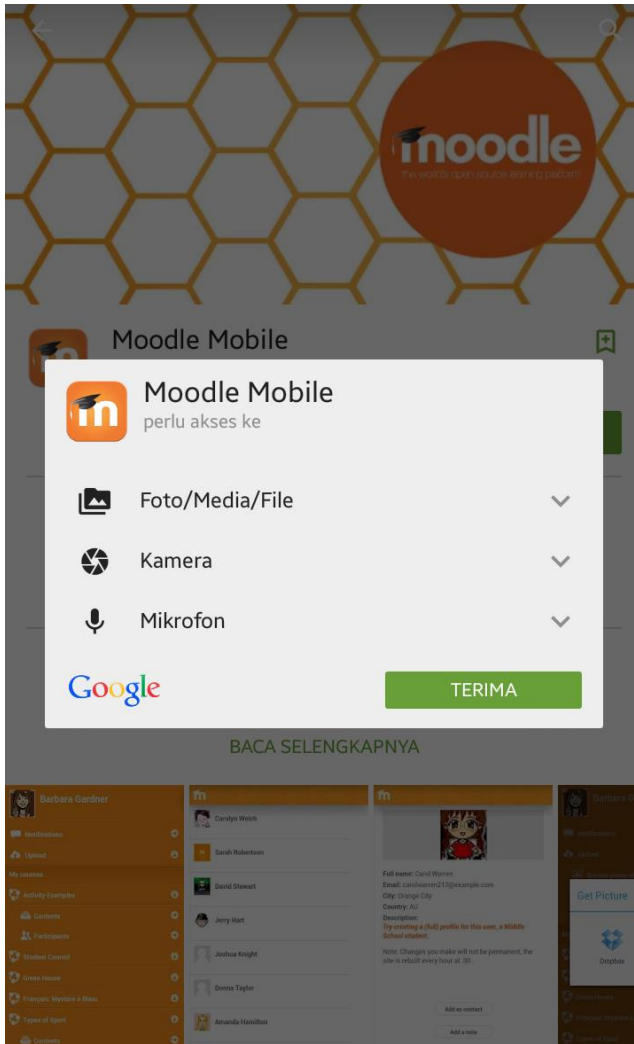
moodle
the world's open source learning platform

Moodle Mobile

Moodle Mobile
perlu akses ke

Foto/Media/File

Kamera

Mikrofon

Google

TERIMA

BACA SELENGKAPNYA

Barbara Gardner
Notifications
Upload
My courses
Activity Examples
Contents
Participants
Student Council
Green House
Français: Mystère à Blois
Types of Sport
Contents

Carolyn Welch
Sarah Robertson
David Stewart
Jerry Hart
Joshua Knight
Donna Taylor
Amanda Hamilton

Full name: Carol Warren
Email: carolwarren213@example.com
City: Orange City
Country: AU
Description:
Try creating a (full) profile for this user, a Middle School student.
Note: Changes you make will not be permanent, the site is rebuilt every hour at :00
Add as contact
Add a note

Barbara G
Notifications
Upload
Get Picture
Dropbox